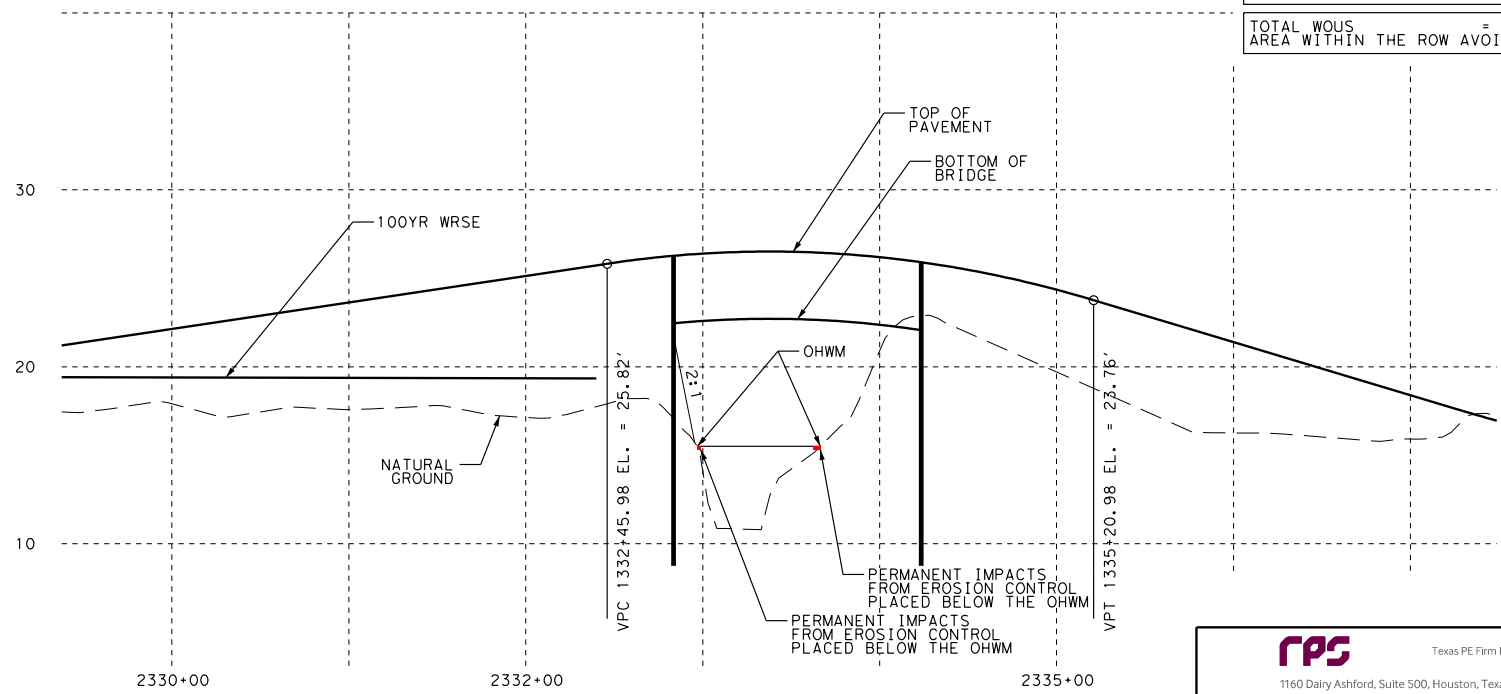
TOTAL WOUS =
AREA WITHIN THE ROW AVOI

TOP OF PAVEMENT

BOTTOM OF BRIDGE

30

100YR WRSE

20

OHWM

2:1

VPC 1332+45.98 EL. = 25.82'

VPT 1335+20.98 EL. = 23.76'

NATURAL GROUND

10

PERMANENT IMPACTS FROM EROSION CONTROL PLACED BELOW THE OHWM

PERMANENT IMPACTS FROM EROSION CONTROL PLACED BELOW THE OHWM

rps

Texas PE Firm

1160 Dairy Ashford, Suite 500, Houston, Tex

2330+00

2332+00

2335+00